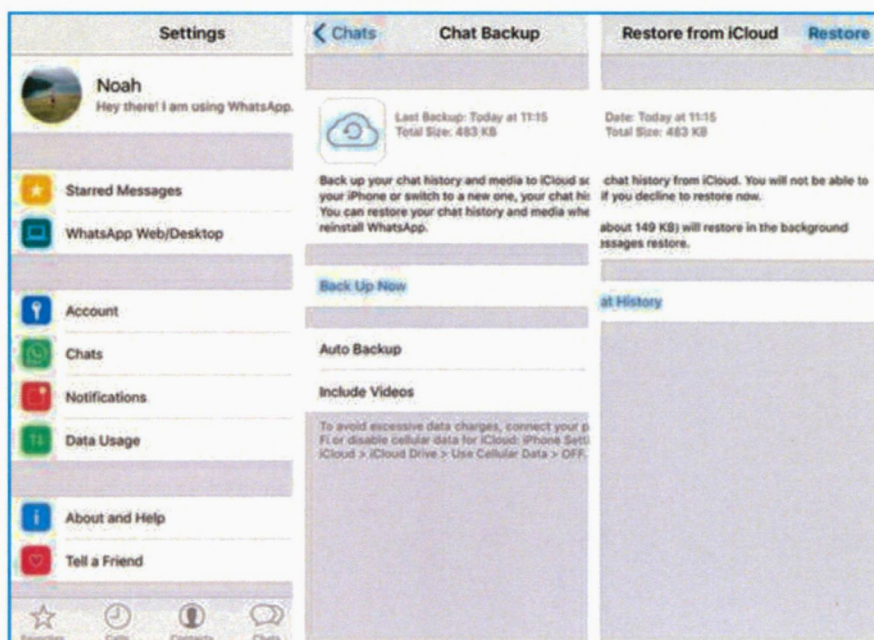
Settings

Noah
Hey there! I am using WhatsApp.

Starred Messages
WhatsApp Web/Desktop

Account
Chats
Notifications
Data Usage

About and Help
Tell a Friend

Favorites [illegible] Calls Contacts Chats

Chats Chat Backup

Last Backup: Today at 11:15
Total Size: 483 KB

Back up your chat history and media to iCloud s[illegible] your iPhone or switch to a new one, your chat hi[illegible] You can restore your chat history and media whe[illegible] reinstall WhatsApp.

Back Up Now

Auto Backup

Include Videos

To avoid excessive data charges, connect your p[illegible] Fi or disable cellular data for iCloud: iPhone Sett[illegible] iCloud > iCloud Drive > Use Cellular Data > OFF.

Restore from iCloud Restore

Date: Today at 11:15
Total Size: 483 KB

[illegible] chat history from iCloud. You will not be able to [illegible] if you decline to restore now.

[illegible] about 149 KB) will restore in the background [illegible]ssages restore.

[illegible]at History